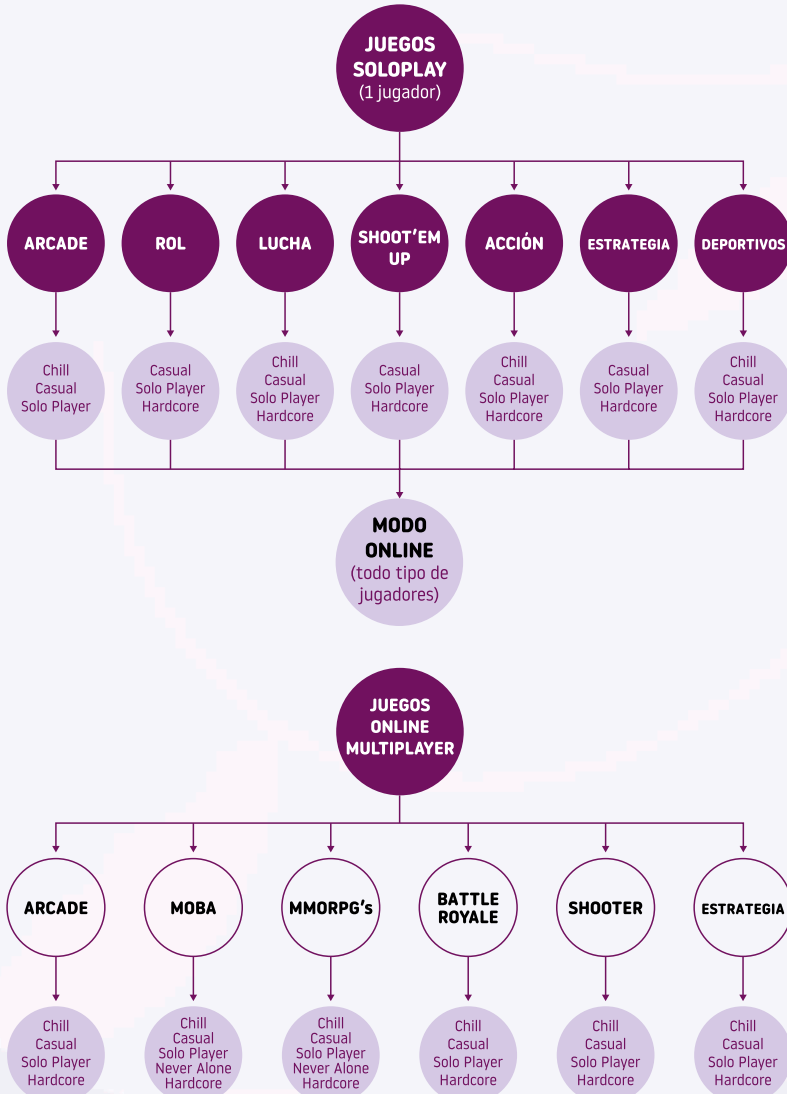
JUEGOS SOLOPLAY
(1 jugador)

ARCADE
Chill
Casual
Solo Player

ROL
Casual
Solo Player
Hardcore

LUCHA
Chill
Casual
Solo Player
Hardcore

SHOOT'EM UP
Casual
Solo Player
Hardcore

ACCIÓN
Chill
Casual
Solo Player
Hardcore

ESTRATEGIA
Casual
Solo Player
Hardcore

DEPORTIVOS
Chill
Casual
Solo Player
Hardcore

MODO ONLINE
(todo tipo de jugadores)

JUEGOS ONLINE MULTIPLAYER

ARCADE
Chill
Casual
Solo Player
Hardcore

MOBA
Chill
Casual
Solo Player
Never Alone
Hardcore

MMORPG's
Chill
Casual
Solo Player
Never Alone
Hardcore

BATTLE ROYALE
Chill
Casual
Solo Player
Hardcore

SHOOTER
Chill
Casual
Solo Player
Hardcore

ESTRATEGIA
Chill
Casual
Solo Player
Hardcore